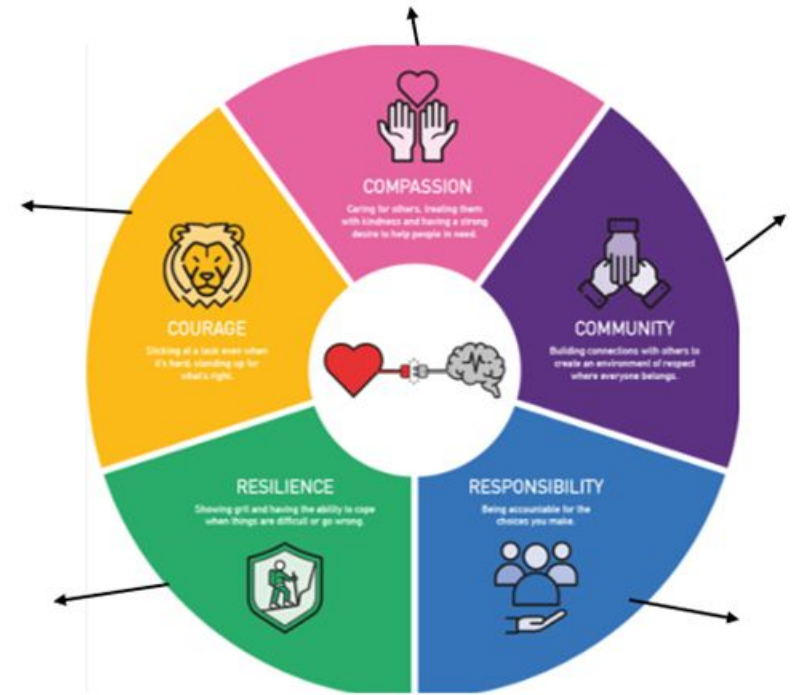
COMPASSION

Caring for others, treating them with kindness and having a strong desire to help people in need.

COMMUNITY

Building connections with others to create an environment of respect where everyone belongs.

RESPONSIBILITY

Being accountable for the choices you make.

RESILIENCE

Showing grit and having the ability to cope when things are difficult or go wrong.

COURAGE

Sticking at a task even when it's hard, standing up for what's right.